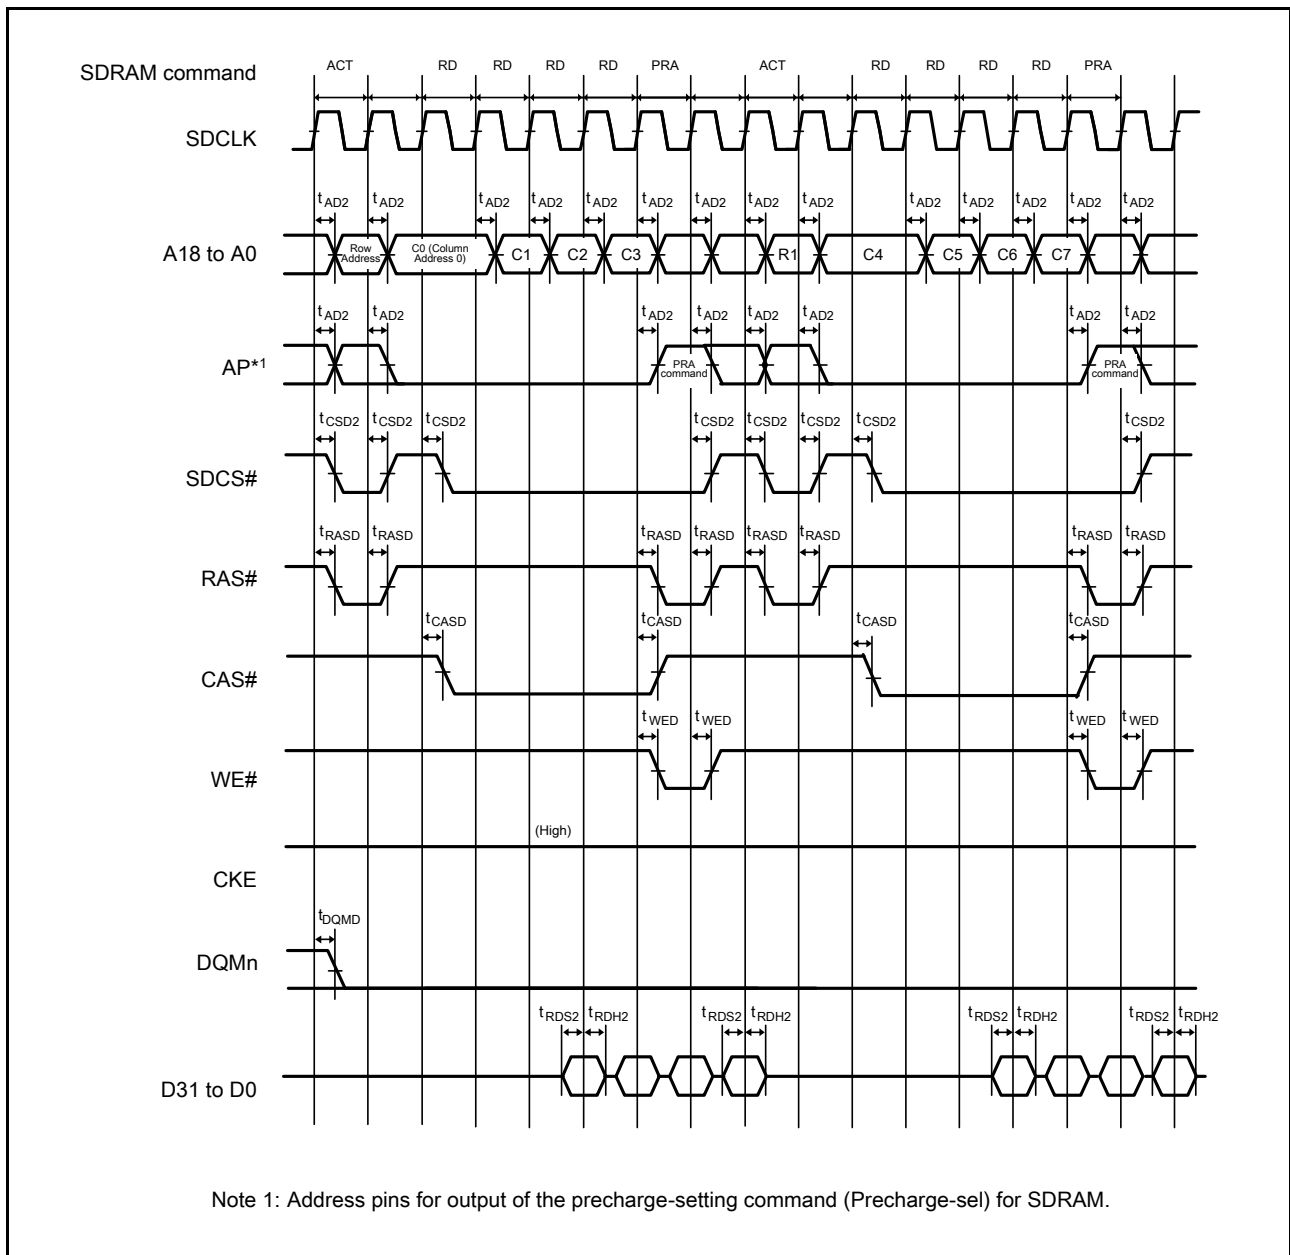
SDRAM command ACT RD RD RD RD PRA ACT RD RD RD RD PRA

SDCLK

$t_{AD2}$ $t_{AD2}$ $t_{AD2}$ $t_{AD2}$ $t_{AD2}$ $t_{AD2}$ $t_{AD2}$ $t_{AD2}$ $t_{AD2}$ $t_{AD2}$ $t_{AD2}$ $t_{AD2}$ $t_{AD2}$ $t_{AD2}$ $t_{AD2}$

A18 to A0 Row Address C0 (Column Address 0) C1 C2 C3 R1 C4 C5 C6 C7

$t_{AD2}$ $t_{AD2}$ $t_{AD2}$ $t_{AD2}$ $t_{AD2}$ $t_{AD2}$ $t_{AD2}$ $t_{AD2}$

AP*1 PRA command PRA command

$t_{CSD2}$ $t_{CSD2}$ $t_{CSD2}$ $t_{CSD2}$ $t_{CSD2}$ $t_{CSD2}$ $t_{CSD2}$ $t_{CSD2}$

SDCS#

$t_{RASD}$ $t_{RASD}$ $t_{RASD}$ $t_{RASD}$ $t_{RASD}$ $t_{RASD}$ $t_{RASD}$ $t_{RASD}$

RAS#

$t_{CASD}$ $t_{CASD}$ $t_{CASD}$ $t_{CASD}$

CAS#

$t_{WED}$ $t_{WED}$ $t_{WED}$ $t_{WED}$

WE#

(High)

CKE

$t_{DQMD}$

DQMn

$t_{RDS2}$ $t_{RDH2}$ $t_{RDS2}$ $t_{RDH2}$ $t_{RDS2}$ $t_{RDH2}$ $t_{RDS2}$ $t_{RDH2}$

D31 to D0

Note 1: Address pins for output of the precharge-setting command (Precharge-sel) for SDRAM.